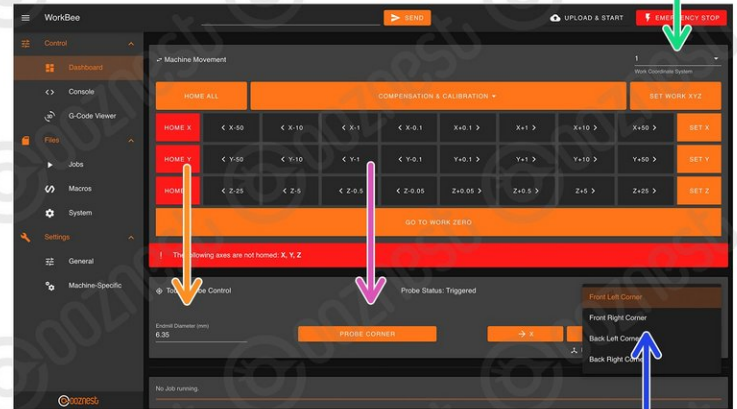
WorkBee

SEND

UPLOAD & START

EMERGENCY STOP

Control

Dashboard

Console

G-Code Viewer

Files

Jobs

Macros

System

Settings

General

Machine-Specific

Machine Movement

1

Work Coordinate System

HOME ALL

COMPENSATION & CALIBRATION

SET WORK XYZ

| HOME X | < X-50 | < X-10 | < X-1 | < X-0.1 | X+0.1 > | X+1 > | X+10 > | X+50 > | SET X |
|---|---|---|---|---|---|---|---|---|---|
| HOME Y | < Y-50 | < Y-10 | < Y-1 | < Y-0.1 | Y+0.1 > | Y+1 > | Y+10 > | Y+50 > | SET Y |
| HOME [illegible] | < Z-25 | < Z-5 | < Z-0.5 | < Z-0.05 | Z+0.05 > | Z+0.5 > | Z+5 > | Z+25 > | SET Z |

GO TO WORK ZERO

The following axes are not homed: X, Y, Z

To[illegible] Probe Control

Probe Status: Triggered

Front Left Corner

Front Right Corner

Back Left Corner

Back Right Corner

Endmill Diameter (mm)

6.35

PROBE CORNER

→ X

No Job running.

ooznest